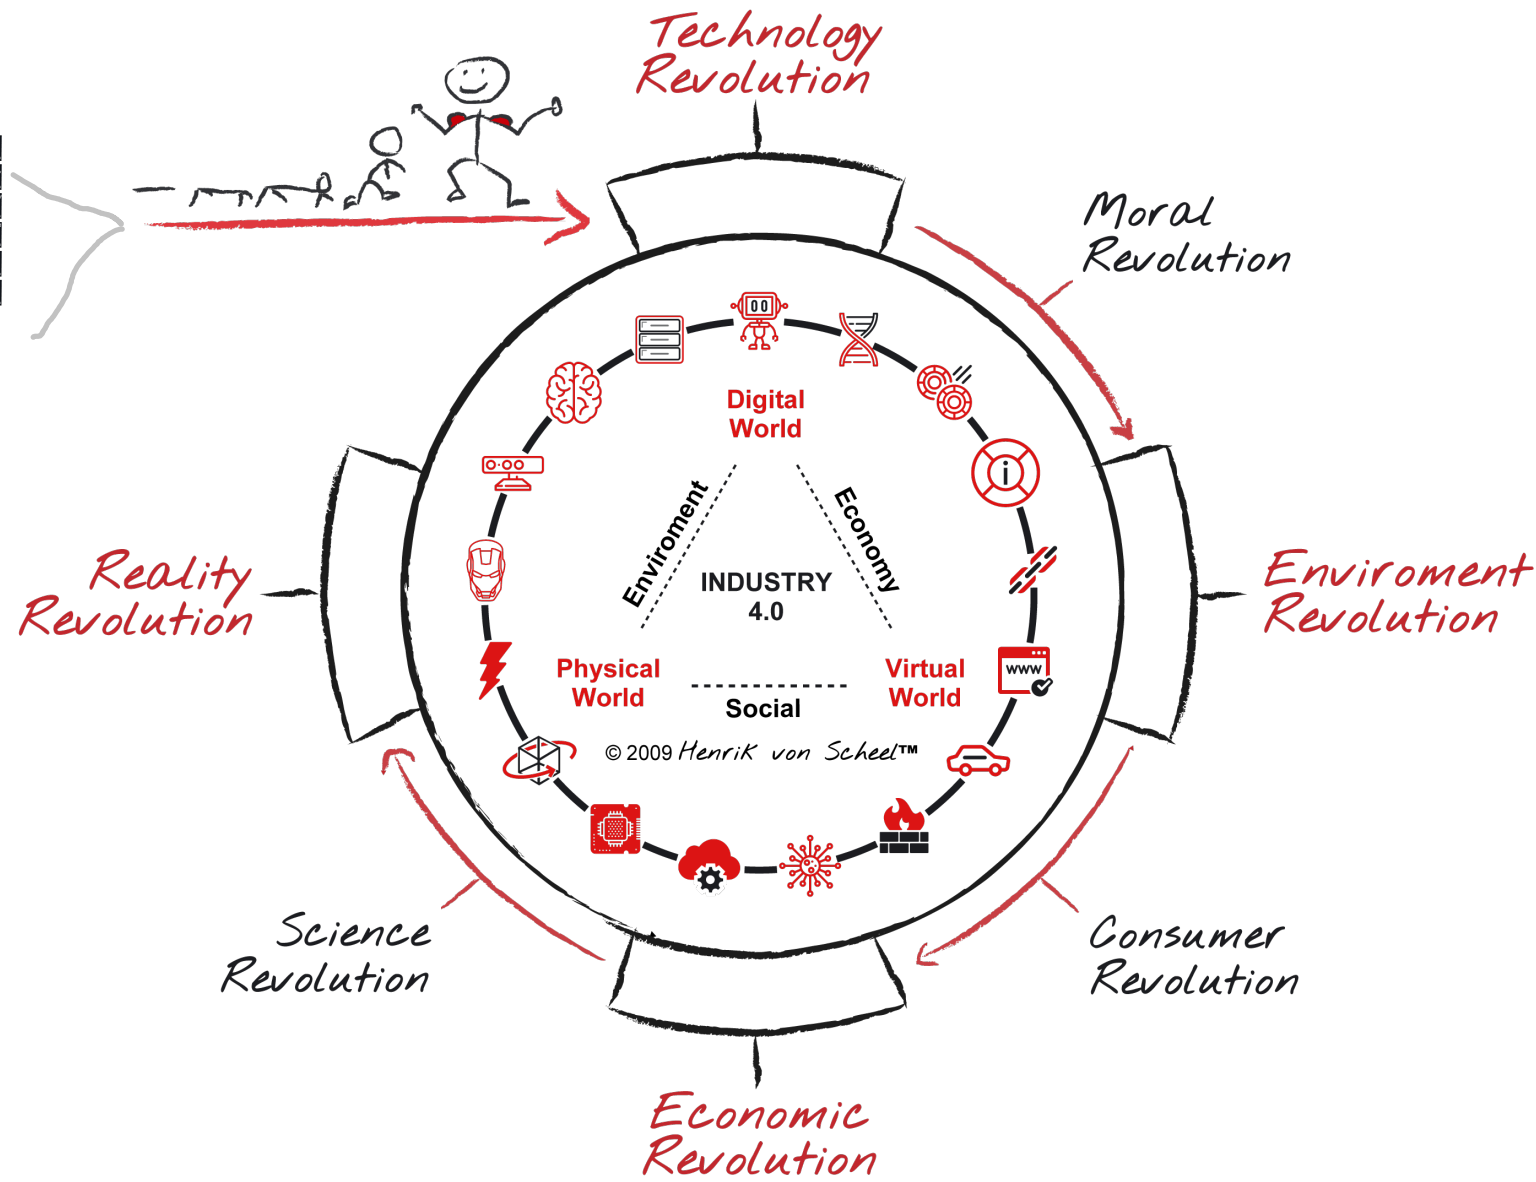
Technology Revolution

Moral Revolution

Enviroment Revolution

Consumer Revolution

Economic Revolution

Science Revolution

Reality Revolution

Digital World

Enviroment

Economy

INDUSTRY 4.0

Physical World

Virtual World

Social

www

© 2009 Henrik von Scheel™